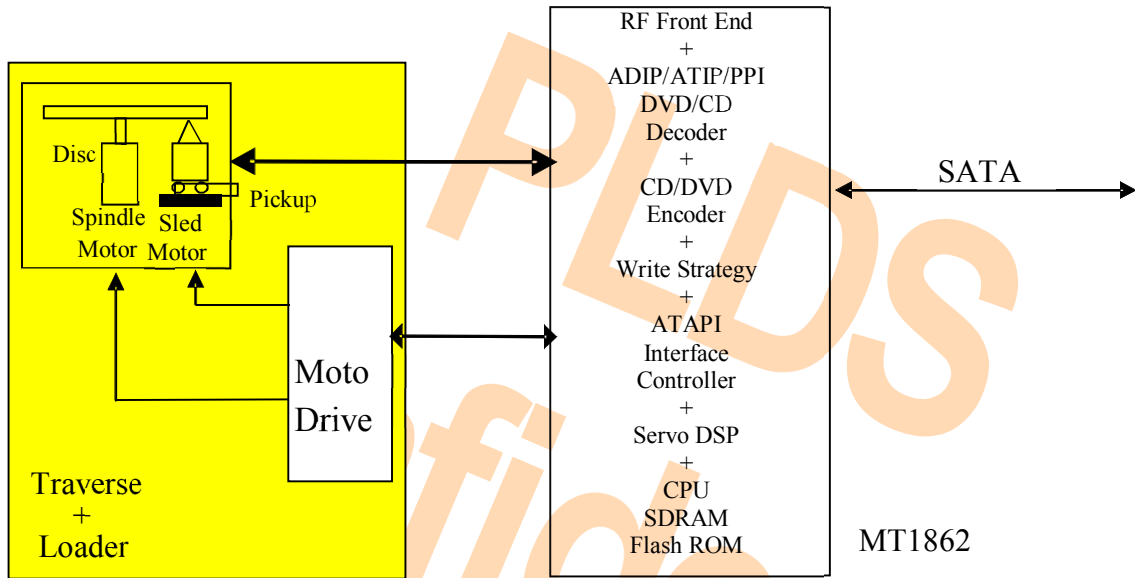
RF Front End
+
ADIP/ATIP/PPI
DVD/CD
Decoder
+
CD/DVD
Encoder
+
Write Strategy
+
ATAPI
Interface
Controller
+
Servo DSP
+
CPU
SDRAM
Flash ROM

Disc
Spindle
Motor
Sled
Motor
Pickup

Moto
Drive

Traverse
+
Loader

SATA

MT1862

PLDS
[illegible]